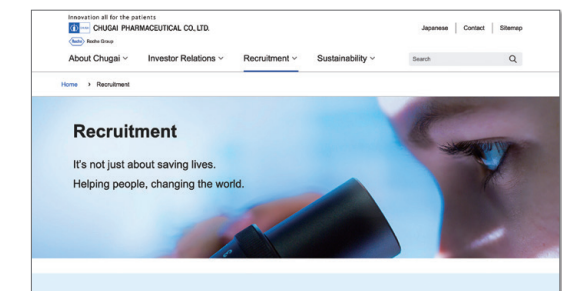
Innovation all for the patients
CHUGAI PHARMACEUTICAL CO., LTD.
Roche Roche Group

Japanese | Contact | Sitemap

About Chugai ∨ Investor Relations ∨ Recruitment ∨ Sustainability ∨ Search

Home › Recruitment

Recruitment

It's not just about saving lives.
Helping people, changing the world.